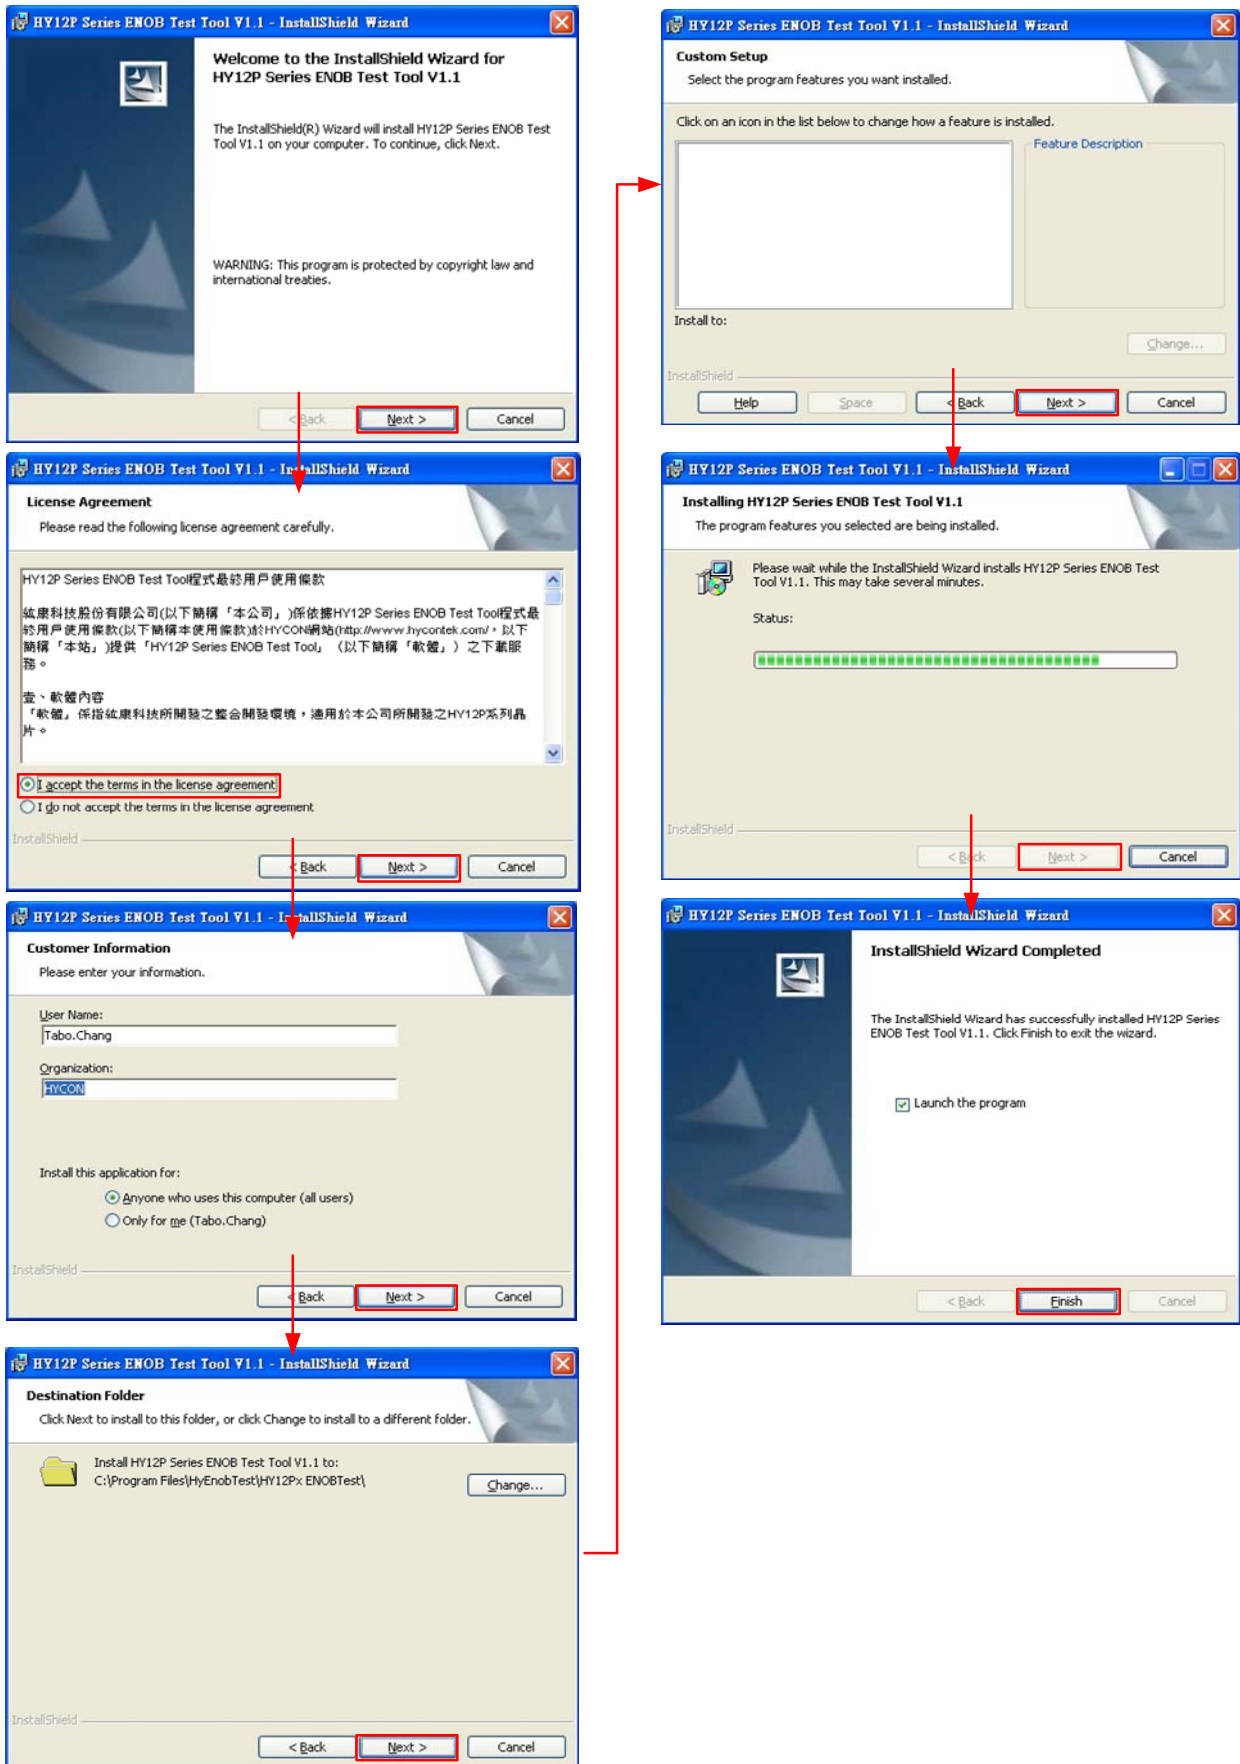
HY12P Series ENOB Test Tool V1.1 - InstallShield Wizard

Welcome to the InstallShield Wizard for HY12P Series ENOB Test Tool V1.1

The InstallShield(R) Wizard will install HY12P Series ENOB Test Tool V1.1 on your computer. To continue, click Next.

WARNING: This program is protected by copyright law and international treaties.

< Back | Next > | Cancel

HY12P Series ENOB Test Tool V1.1 - InstallShield Wizard

License Agreement
Please read the following license agreement carefully.

HY12P Series ENOB Test Tool程式最終用戶使用條款

紘康科技股份有限公司(以下簡稱「本公司」)係依據HY12P Series ENOB Test Tool程式最終用戶使用條款(以下簡稱本使用條款)於HYCON網站(http://www.hycontek.com/，以下簡稱「本站」)提供「HY12P Series ENOB Test Tool」(以下簡稱「軟體」)之下載服務。

壹、軟體內容
「軟體」係指紘康科技所開發之整合開發環境，適用於本公司所開發之HY12P系列晶片。

I accept the terms in the license agreement
I do not accept the terms in the license agreement

InstallShield

< Back | Next > | Cancel

HY12P Series ENOB Test Tool V1.1 - InstallShield Wizard

Customer Information
Please enter your information.

User Name:
Tabo.Chang

Organization:
HYCON

Install this application for:
Anyone who uses this computer (all users)
Only for me (Tabo.Chang)

InstallShield

< Back | Next > | Cancel

HY12P Series ENOB Test Tool V1.1 - InstallShield Wizard

Destination Folder
Click Next to install to this folder, or click Change to install to a different folder.

Install HY12P Series ENOB Test Tool V1.1 to:
C:\Program Files\HyEnobTest\HY12Px ENOBTest\

Change...

InstallShield

< Back | Next > | Cancel

HY12P Series ENOB Test Tool V1.1 - InstallShield Wizard

Custom Setup
Select the program features you want installed.

Click on an icon in the list below to change how a feature is installed.

Feature Description

Install to:

Change...

InstallShield

Help | Space | < Back | Next > | Cancel

HY12P Series ENOB Test Tool V1.1 - InstallShield Wizard

Installing HY12P Series ENOB Test Tool V1.1
The program features you selected are being installed.

Please wait while the InstallShield Wizard installs HY12P Series ENOB Test Tool V1.1. This may take several minutes.

Status:

InstallShield

< Back | Next > | Cancel

HY12P Series ENOB Test Tool V1.1 - InstallShield Wizard

InstallShield Wizard Completed

The InstallShield Wizard has successfully installed HY12P Series ENOB Test Tool V1.1. Click Finish to exit the wizard.

Launch the program

< Back | Finish | Cancel